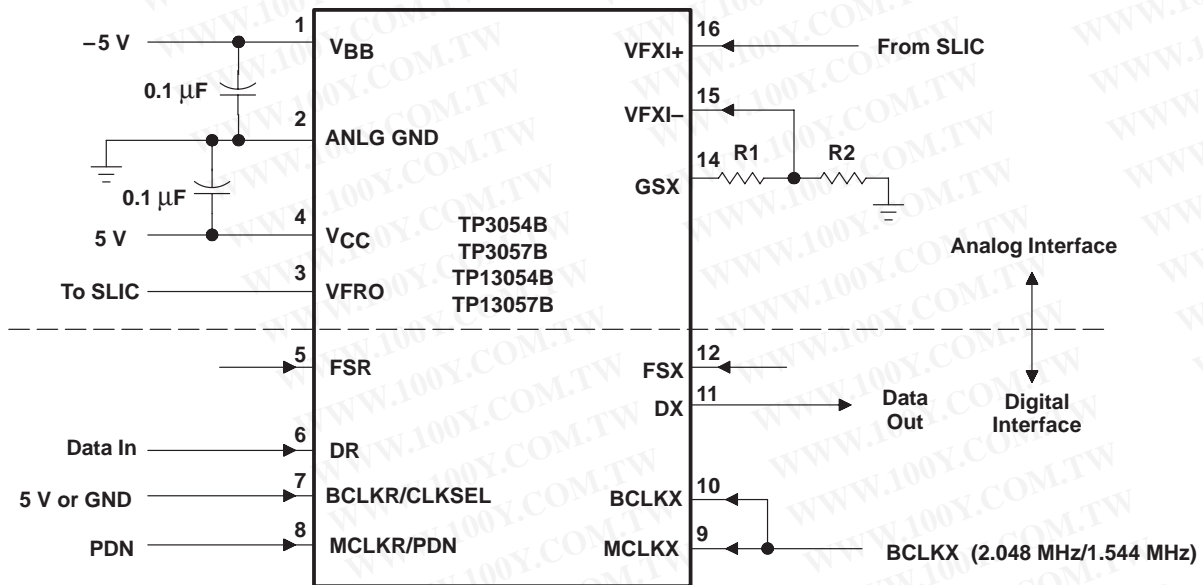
–5 V
1
$V_{BB}$
0.1 μF
2
ANLG GND
0.1 μF
4
5 V
$V_{CC}$
TP3054B
TP3057B
TP13054B
TP13057B
3
To SLIC
VFRO
16
VFXI+
From SLIC
15
VFXI–
14
R1
R2
GSX
Analog Interface
5
FSR
12
FSX
11
DX
Data Out
Digital Interface
6
Data In
DR
7
5 V or GND
BCLKR/CLKSEL
BCLKX
10
8
PDN
MCLKR/PDN
MCLKX
9
BCLKX (2.048 MHz/1.544 MHz)
WWW.100Y.COM.TW